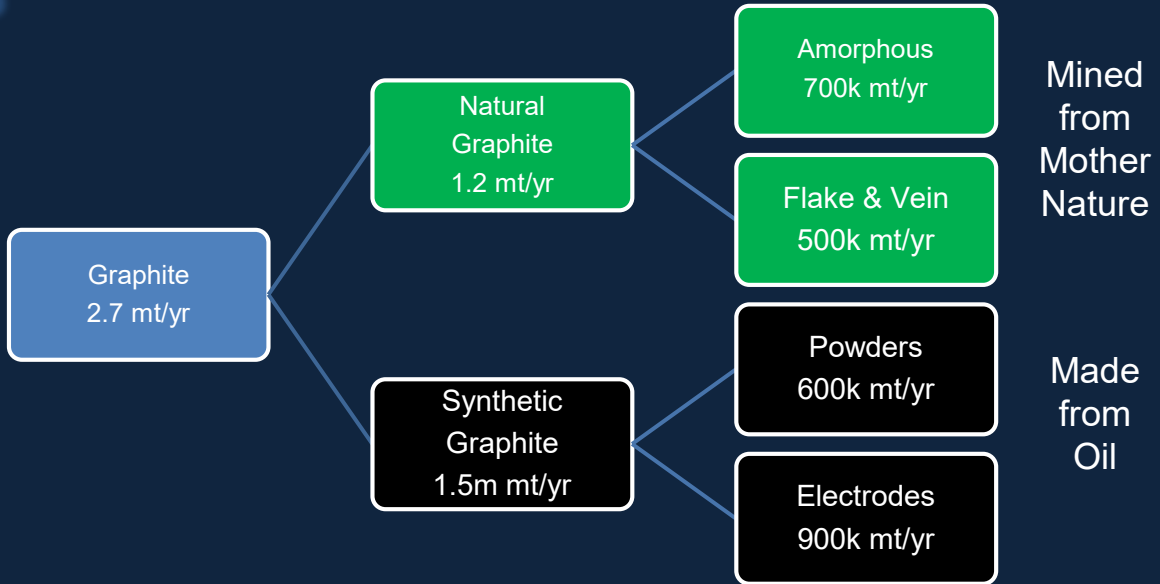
Graphite
2.7 mt/yr

Natural Graphite
1.2 mt/yr

Synthetic Graphite
1.5m mt/yr

Amorphous
700k mt/yr

Flake & Vein
500k mt/yr

Powders
600k mt/yr

Electrodes
900k mt/yr

Mined from Mother Nature

Made from Oil